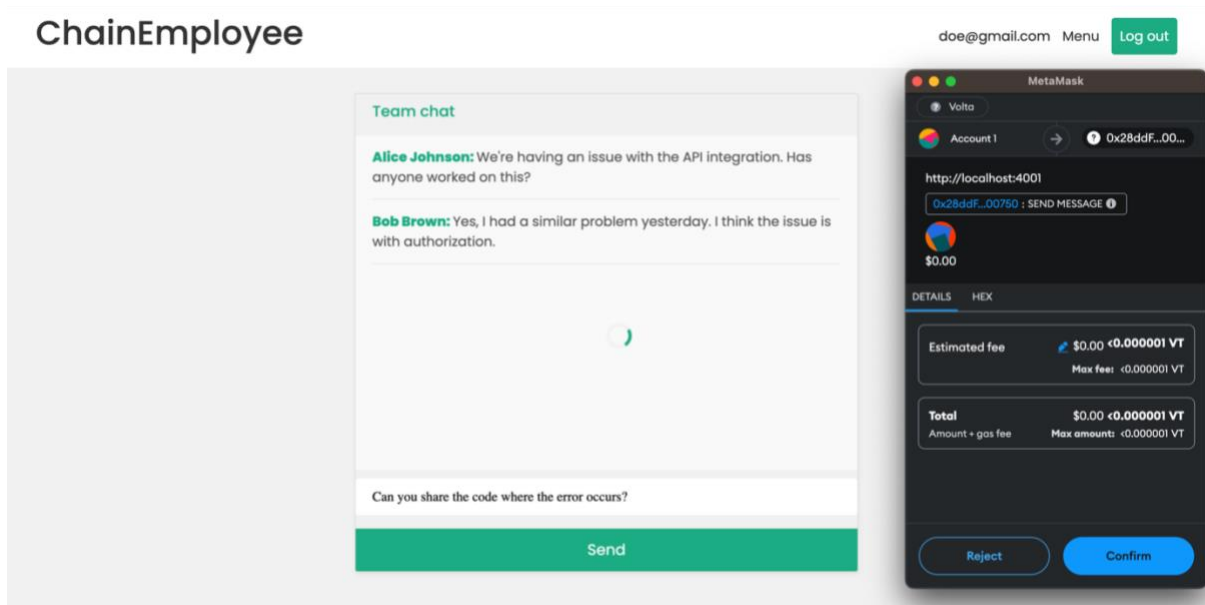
ChainEmployee

doe@gmail.com Menu Log out

Team chat

**Alice Johnson:** We're having an issue with the API integration. Has anyone worked on this?

**Bob Brown:** Yes, I had a similar problem yesterday. I think the issue is with authorization.

Can you share the code where the error occurs?

Send

MetaMask

Volta

Account 1

0x28ddF...00

http://localhost:4001

0x28ddF...00750 : SEND MESSAGE

$0.00

DETAILS HEX

Estimated fee $0.00 <0.000001 VT
Max fee: <0.000001 VT

Total $0.00 <0.000001 VT
Amount + gas fee Max amount: <0.000001 VT

Reject Confirm